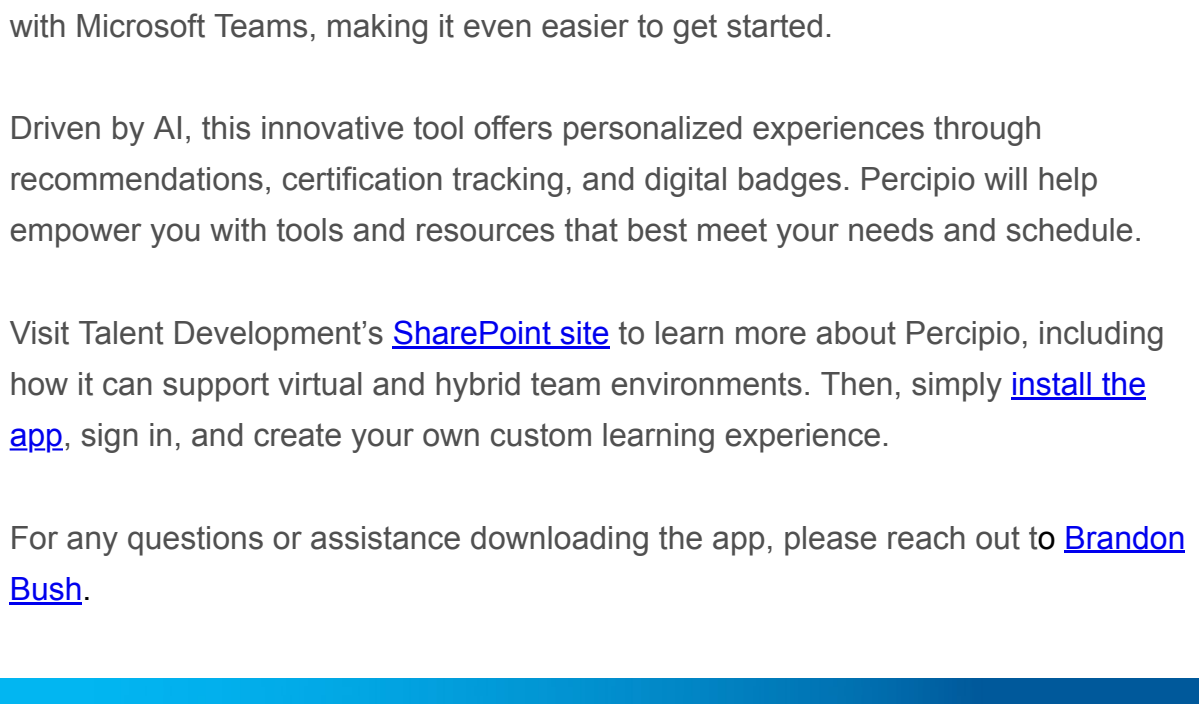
with Microsoft Teams, making it even easier to get started.

Driven by AI, this innovative tool offers personalized experiences through recommendations, certification tracking, and digital badges. Percipio will help empower you with tools and resources that best meet your needs and schedule.

Visit Talent Development's SharePoint site to learn more about Percipio, including how it can support virtual and hybrid team environments. Then, simply install the app, sign in, and create your own custom learning experience.

For any questions or assistance downloading the app, please reach out to Brandon Bush.